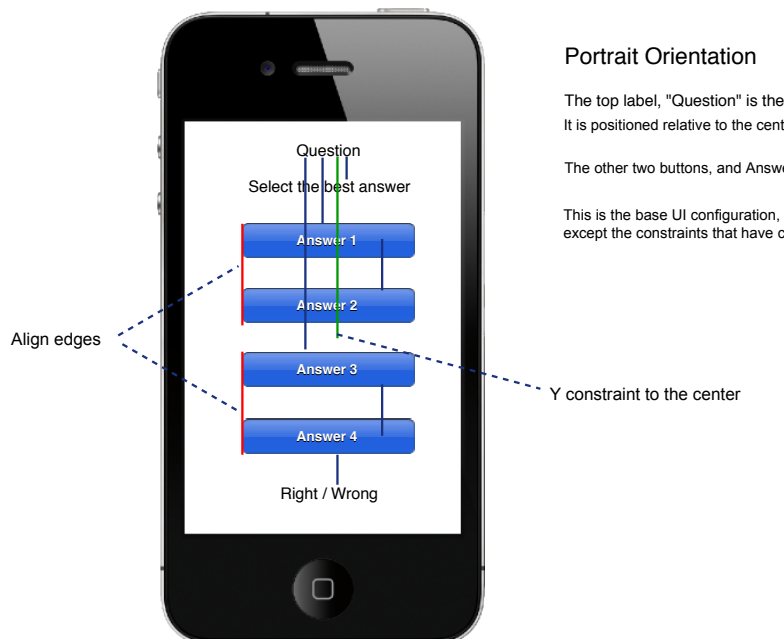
Question

Select the best answer

Answer 1

Answer 2

Answer 3

Answer 4

Right / Wrong

Align edges

Portrait Orientation

The top label, "Question" is the

It is positioned relative to the cent

The other two buttons, and Answ

This is the base UI configuration, except the constraints that have c

Y constraint to the center